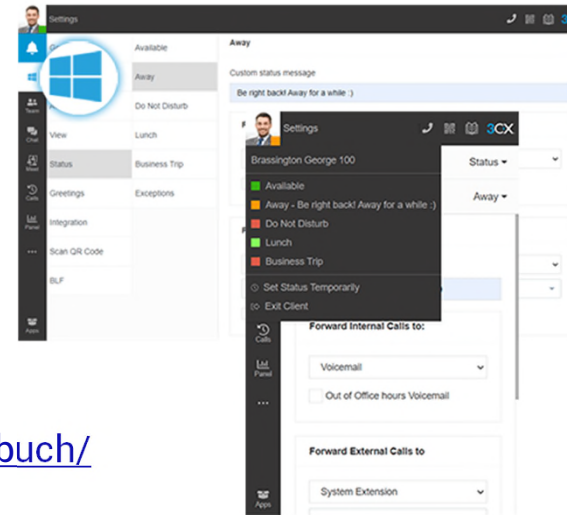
Settings

Team
Chat
Meet
Calls
Panel
...
Apps

G
View
Status
Greetings
Integration
Scan QR Code
BLF

Available
Away
Do Not Disturb
Lunch
Business Trip
Exceptions

Away

Custom status message
Be right back! Away for a while :)

Settings
3CX
Brassington George 100
Available
Away - Be right back! Away for a while :)
Do Not Disturb
Lunch
Business Trip
Set Status Temporarily
Exit Client

Status
Away

Calls
Panel
...
Apps

Forward Internal Calls to:
Voicemail
Out of Office hours Voicemail

Forward External Calls to
System Extension

buch/